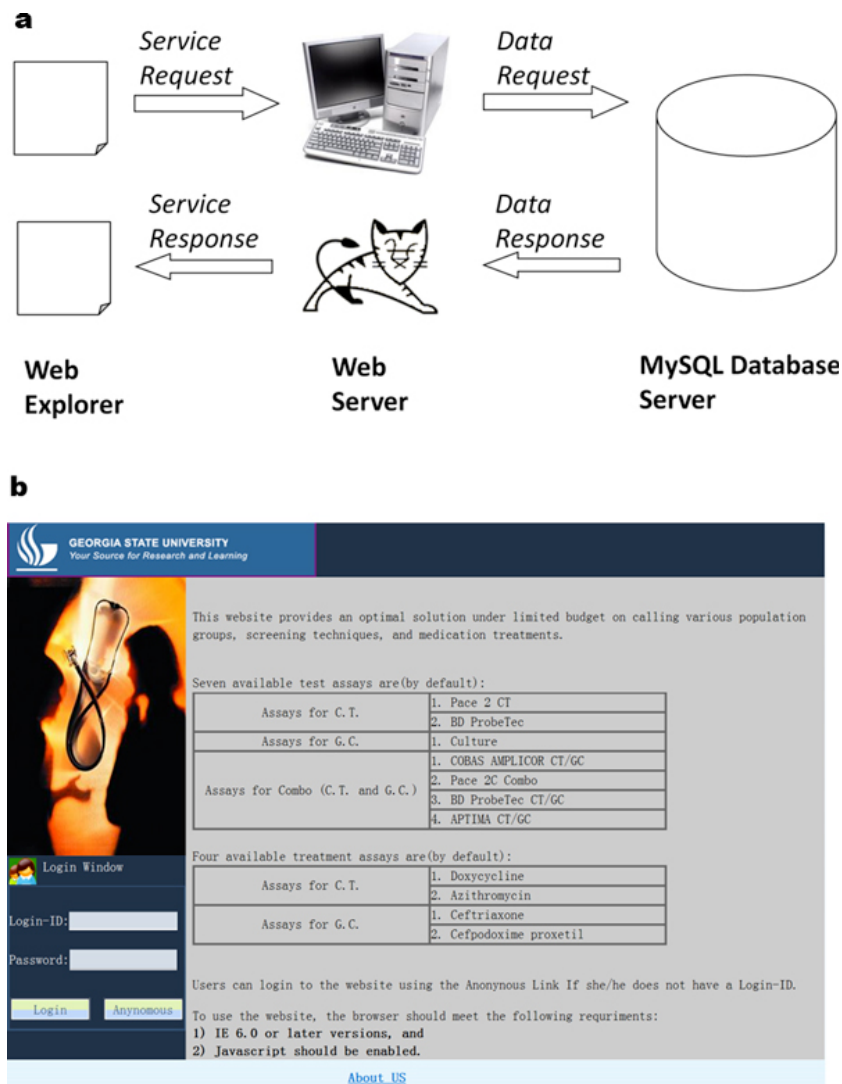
a

Service Request

Data Request

Service Response

Data Response

Web Explorer

Web Server

MySQL Database Server

b

GEORGIA STATE UNIVERSITY
Your Source for Research and Learning

This website provides an optimal solution under limited budget on calling various population groups, screening techniques, and medication treatments.

Seven available test assays are(by default):

| Assays for C.T. | 1. Pace 2 CT |
|---|---|
| | 2. BD ProbeTec |
| Assays for G.C. | 1. Culture |
| Assays for Combo (C.T. and G.C.) | 1. COBAS AMPLICOR CT/GC |
| | 2. Pace 2C Combo |
| | 3. BD ProbeTec CT/GC |
| | 4. APTIMA CT/GC |

Four available treatment assays are(by default):

| Assays for C.T. | 1. Doxycycline |
|---|---|
| | 2. Azithromycin |
| Assays for G.C. | 1. Ceftriaxone |
| | 2. Cefpodoxime proxetil |

Login Window

Login-ID:

Password:

Login Anonymous

Users can login to the website using the Anonynous Link If she/he does not have a Login-ID.

To use the website, the browser should meet the following requriments:
1) IE 6.0 or later versions, and
2) Javascript should be enabled.

About US